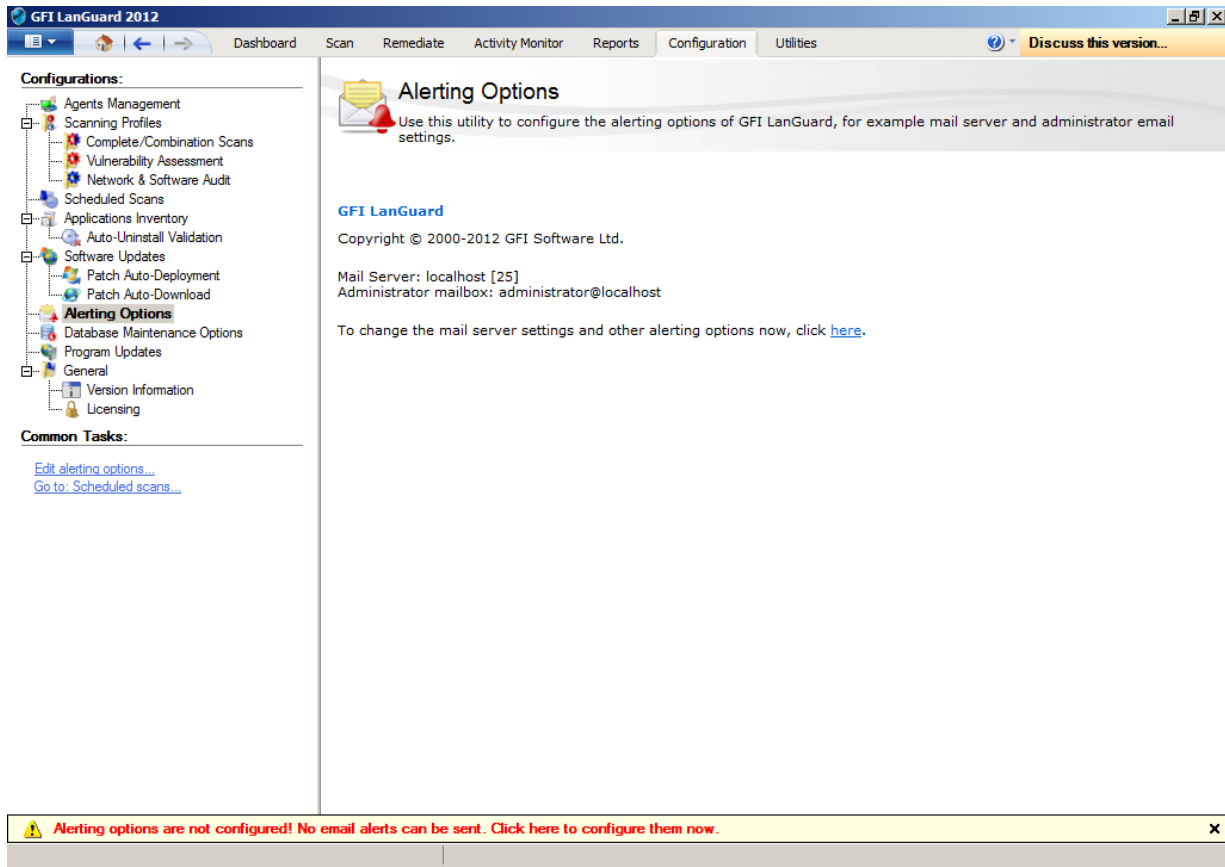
GFI LanGuard 2012

Dashboard Scan Remediate Activity Monitor Reports Configuration Utilities

Discuss this version...

Configurations:

Agents Management
Scanning Profiles
Complete/Combination Scans
Vulnerability Assessment
Network & Software Audit
Scheduled Scans
Applications Inventory
Auto-Uninstall Validation
Software Updates
Patch Auto-Deployment
Patch Auto-Download
Alerting Options
Database Maintenance Options
Program Updates
General
Version Information
Licensing

Common Tasks:

Edit alerting options...
Go to: Scheduled scans...

Alerting Options

Use this utility to configure the alerting options of GFI LanGuard, for example mail server and administrator email settings.

GFI LanGuard

Copyright © 2000-2012 GFI Software Ltd.

Mail Server: localhost [25]
Administrator mailbox: administrator@localhost

To change the mail server settings and other alerting options now, click here.

Alerting options are not configured! No email alerts can be sent. Click here to configure them now.